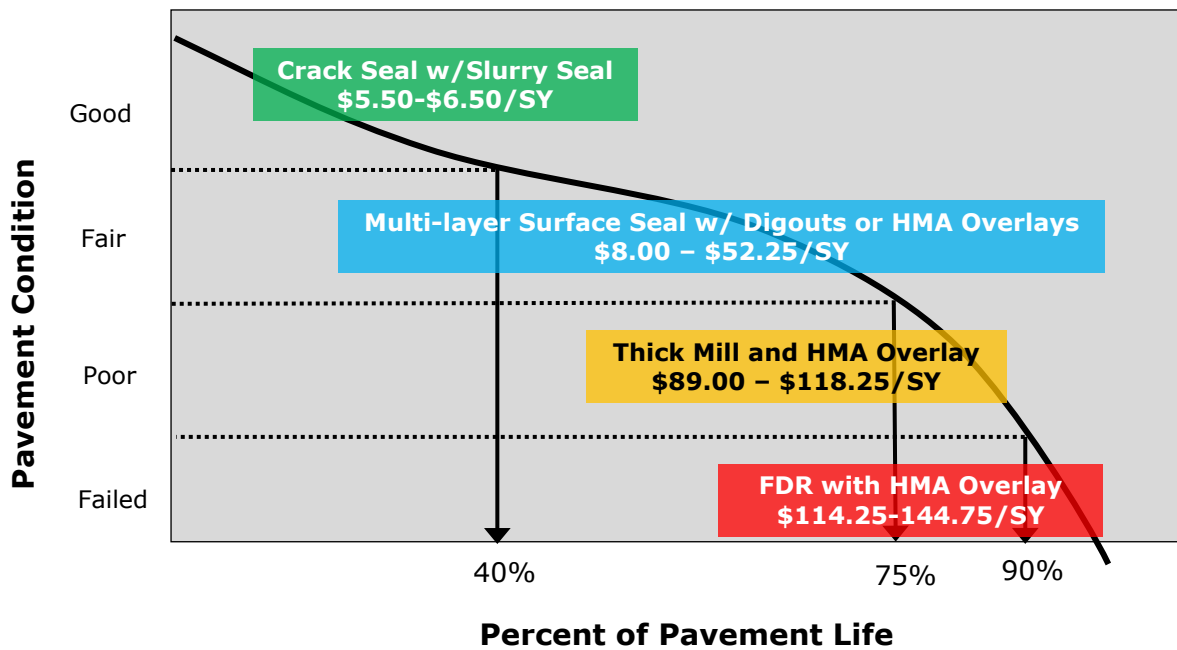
Pavement Condition

Good

Fair

Poor

Failed

Crack Seal w/Slurry Seal
$5.50-$6.50/SY

Multi-layer Surface Seal w/ Digouts or HMA Overlays
$8.00 – $52.25/SY

Thick Mill and HMA Overlay
$89.00 – $118.25/SY

FDR with HMA Overlay
$114.25-144.75/SY

40%

75%

90%

Percent of Pavement Life